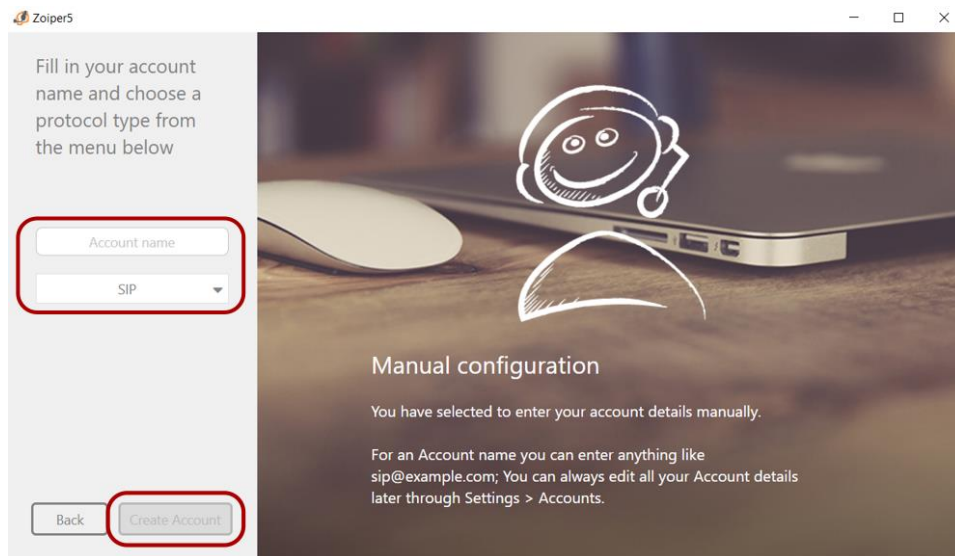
Zoiper5

Fill in your account name and choose a protocol type from the menu below

Account name

SIP

Back

Create Account

Manual configuration

You have selected to enter your account details manually.

For an Account name you can enter anything like sip@example.com; You can always edit all your Account details later through Settings > Accounts.